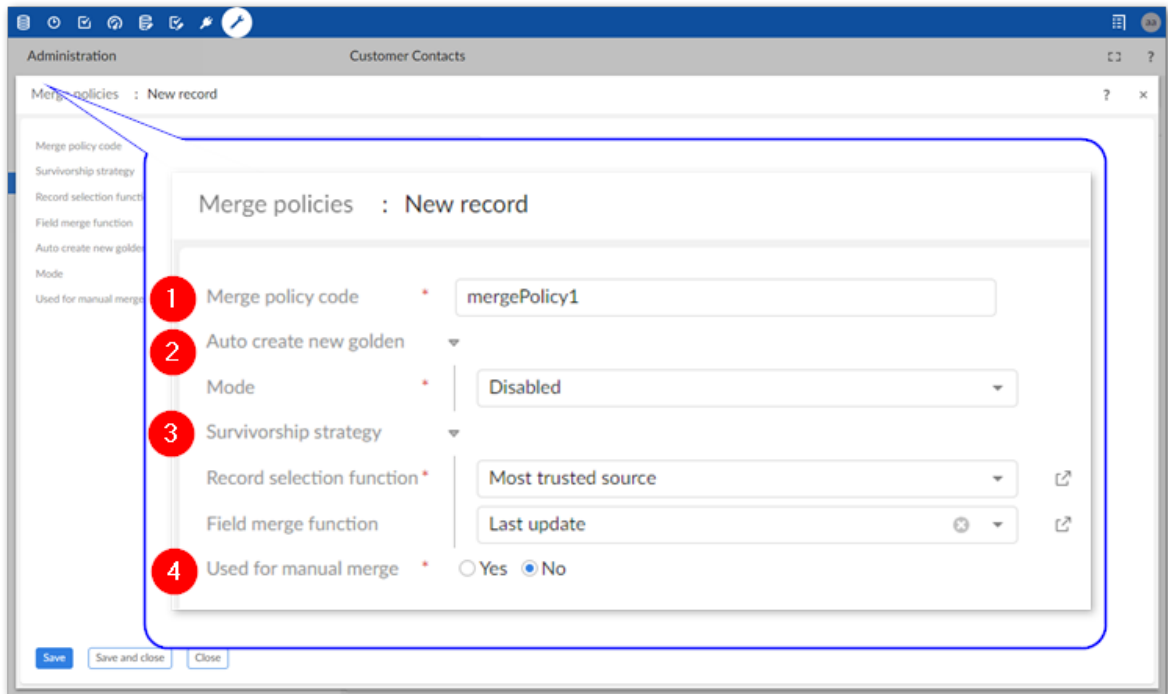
Administration

Customer Contacts

?

Merge policies : New record

?

×

Merge policy code

Survivorship strategy

Record selection functi

Field merge function

Auto create new golde

Mode

Used for manual merge

Merge policies : New record

1 Merge policy code * mergePolicy1

2 Auto create new golden

Mode * Disabled

3 Survivorship strategy

Record selection function * Most trusted source

Field merge function Last update

4 Used for manual merge * Yes No

Save

Save and close

Close